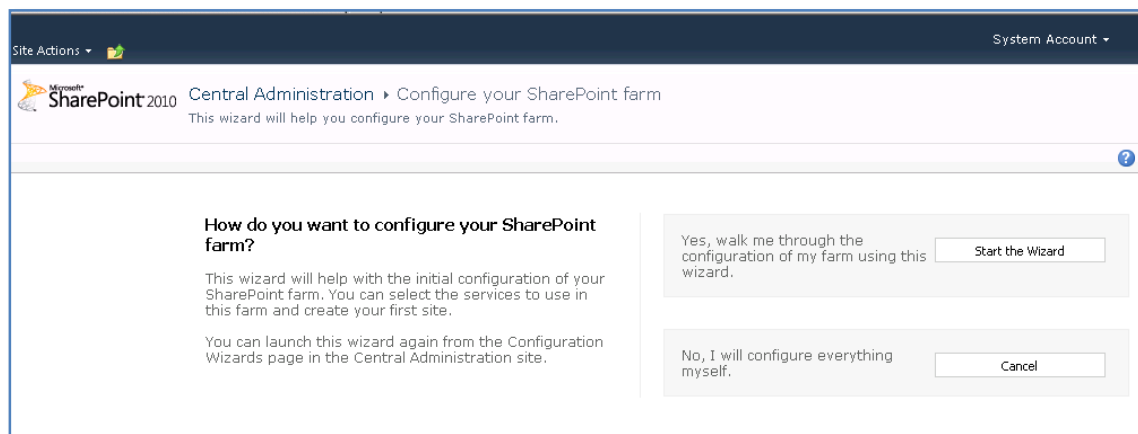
Site Actions ▾

System Account ▾

Microsoft SharePoint 2010

Central Administration ▸ Configure your SharePoint farm
This wizard will help you configure your SharePoint farm.

How do you want to configure your SharePoint farm?

This wizard will help with the initial configuration of your SharePoint farm. You can select the services to use in this farm and create your first site.

You can launch this wizard again from the Configuration Wizards page in the Central Administration site.

Yes, walk me through the configuration of my farm using this wizard.

Start the Wizard

No, I will configure everything myself.

Cancel